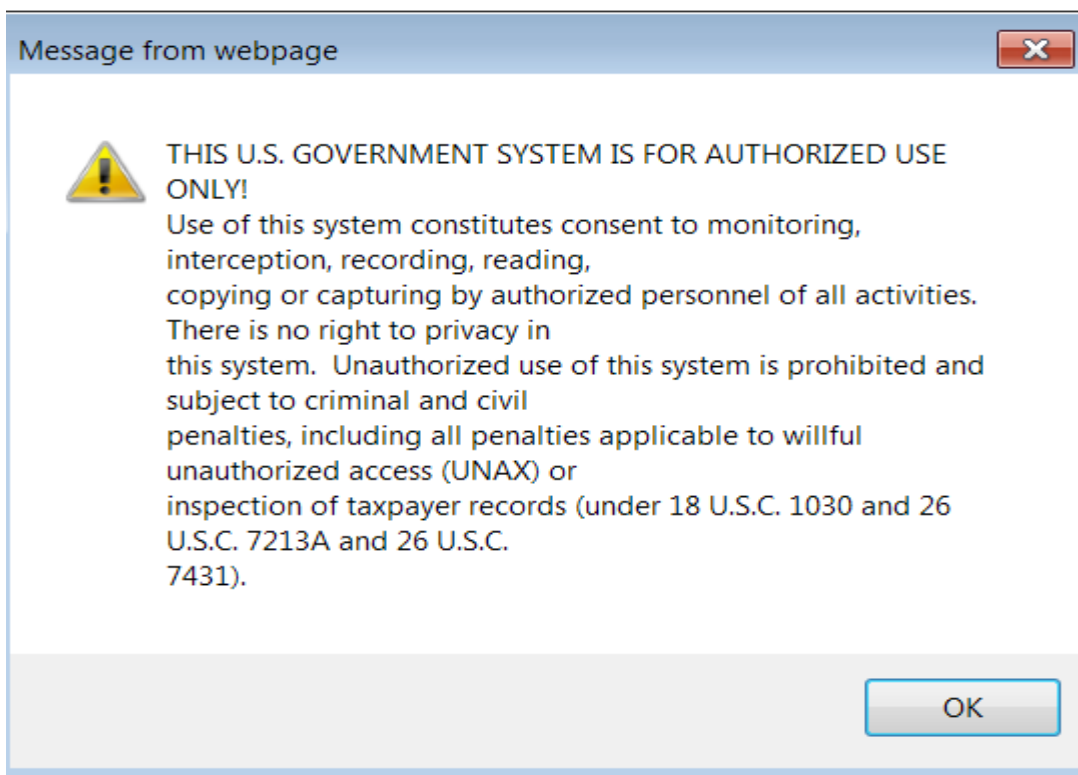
Message from webpage

THIS U.S. GOVERNMENT SYSTEM IS FOR AUTHORIZED USE ONLY!
Use of this system constitutes consent to monitoring, interception, recording, reading,
copying or capturing by authorized personnel of all activities. There is no right to privacy in
this system. Unauthorized use of this system is prohibited and subject to criminal and civil
penalties, including all penalties applicable to willful unauthorized access (UNAX) or
inspection of taxpayer records (under 18 U.S.C. 1030 and 26 U.S.C. 7213A and 26 U.S.C.
7431).

OK